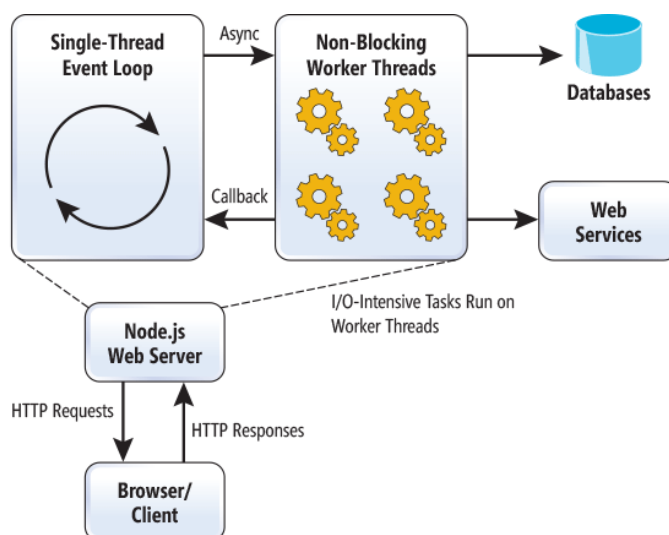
Single-Thread Event Loop

Async

Non-Blocking Worker Threads

Databases

Callback

Web Services

I/O-Intensive Tasks Run on Worker Threads

Node.js Web Server

HTTP Requests

HTTP Responses

Browser/ Client